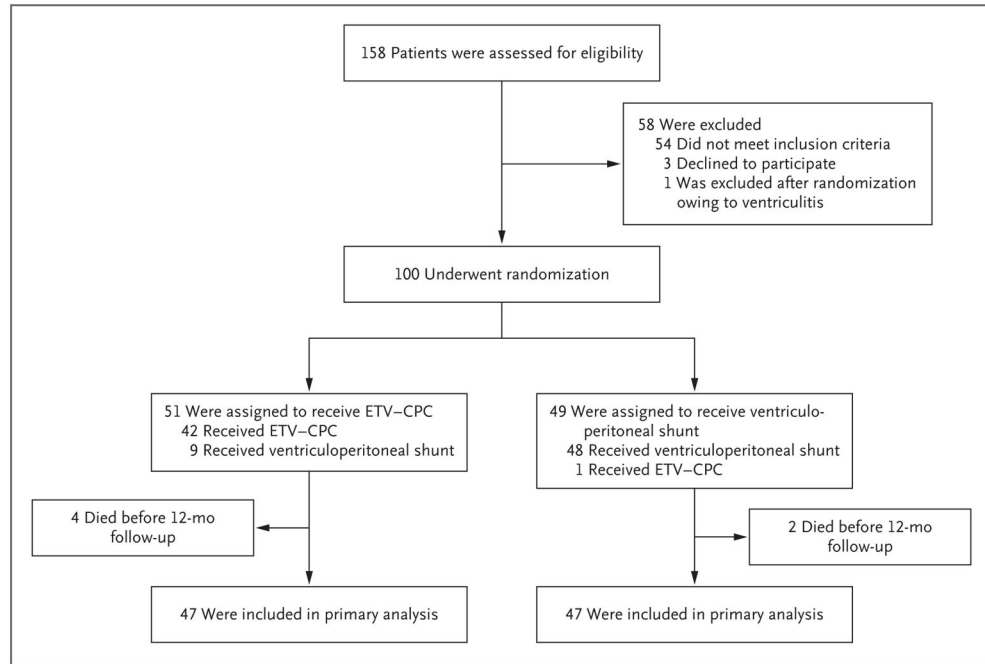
158 Patients were assessed for eligibility

58 Were excluded
54 Did not meet inclusion criteria
3 Declined to participate
1 Was excluded after randomization owing to ventriculitis

100 Underwent randomization

51 Were assigned to receive ETV–CPC
42 Received ETV–CPC
9 Received ventriculoperitoneal shunt

49 Were assigned to receive ventriculoperitoneal shunt
48 Received ventriculoperitoneal shunt
1 Received ETV–CPC

4 Died before 12-mo follow-up

2 Died before 12-mo follow-up

47 Were included in primary analysis

47 Were included in primary analysis